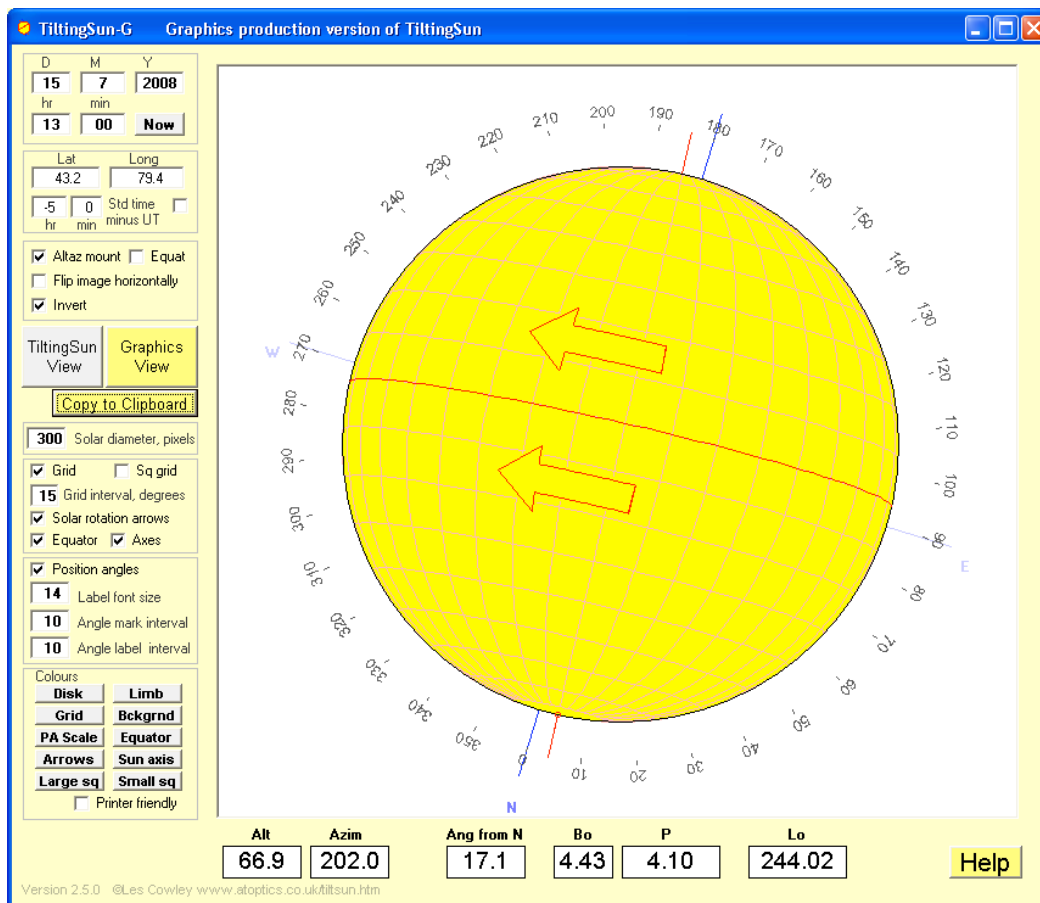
TiltingSun-G Graphics production version of TiltingSun

D M Y
15 7 2008
hr min
13 00 Now

Lat Long
43.2 79.4
-5 0 Std time minus UT
hr min

Altaz mount Equat
Flip image horizontally
Invert

TiltingSun View
Graphics View
Copy to Clipboard

300 Solar diameter, pixels

Grid Sq grid
15 Grid interval, degrees
Solar rotation arrows
Equator Axes

Position angles
14 Label font size
10 Angle mark interval
10 Angle label interval

Colours
Disk Limb
Grid Bckgrnd
PA Scale Equator
Arrows Sun axis
Large sq Small sq
Printer friendly

210 200 190 180 170 160 150 140 130 120 110 100 90 80 70 60 50 40 30 20 10 0 350 340 330 320 310 300 290 280 270 260 250 240 230 220

W
E
N

Alt 66.9
Azim 202.0
Ang from N 17.1
Bo 4.43
P 4.10
Lo 244.02

Help

Version 2.5.0 ©Les Cowley www.atoptics.co.uk/tiltsun.htm